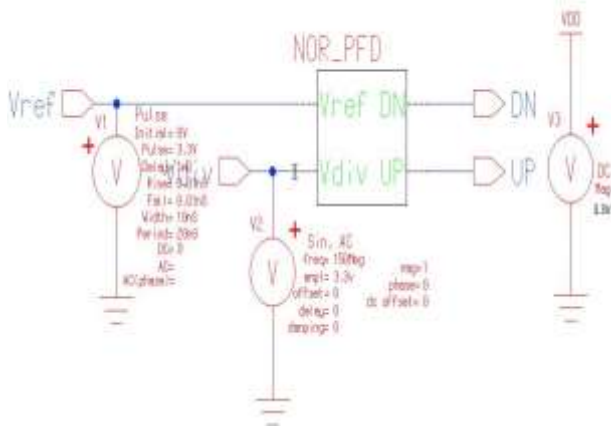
NOR_PFD

VDD

Vref

V1

Pulse
Initial= 0V
Pulse= 3.3V
Delay= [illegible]
Rise= 0.02nS
Fall= 0.02nS
Width= 10nS
Period= 20nS
DC= 0
AC=
ACphase=

V

Vdiv

I

Vref DN

Vdiv UP

DN

UP

V3

V

DC
Mag
3.3v

V2

V

Sin, AC
Freq= 150Meg
ampl= 3.3v
offset= 0
delay= 0
damping= 0

mag=1
phase= 0
dc offset= 0